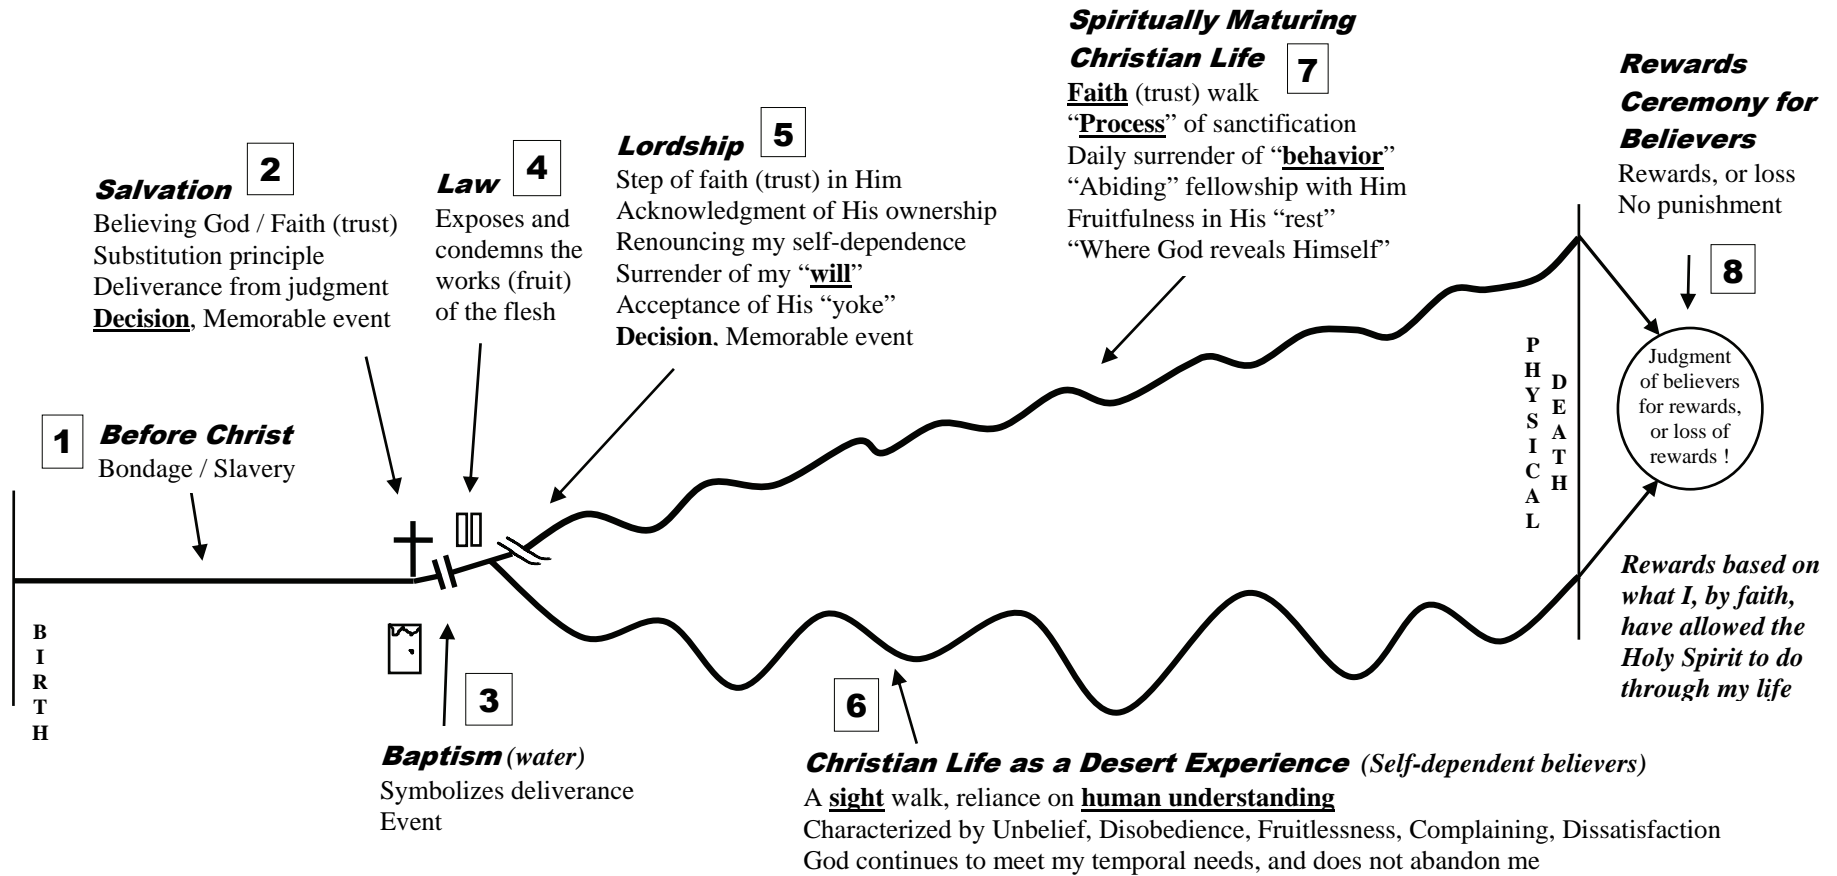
Spiritually Maturing Christian Life 7
Faith (trust) walk
"Process" of sanctification
Daily surrender of "behavior"
"Abiding" fellowship with Him
Fruitfulness in His "rest"
"Where God reveals Himself"

Rewards Ceremony for Believers
Rewards, or loss
No punishment

Salvation 2
Believing God / Faith (trust)
Substitution principle
Deliverance from judgment
Decision, Memorable event

Law 4
Exposes and condemns the works (fruit) of the flesh

Lordship 5
Step of faith (trust) in Him
Acknowledgment of His ownership
Renouncing my self-dependence
Surrender of my "will"
Acceptance of His "yoke"
Decision, Memorable event

8

PHYSICAL DEATH

Judgment of believers for rewards, or loss of rewards !

1 Before Christ
Bondage / Slavery

Rewards based on what I, by faith, have allowed the Holy Spirit to do through my life

BIRTH

3

6

Baptism (water)
Symbolizes deliverance
Event

Christian Life as a Desert Experience (Self-dependent believers)
A sight walk, reliance on human understanding
Characterized by Unbelief, Disobedience, Fruitlessness, Complaining, Dissatisfaction
God continues to meet my temporal needs, and does not abandon me